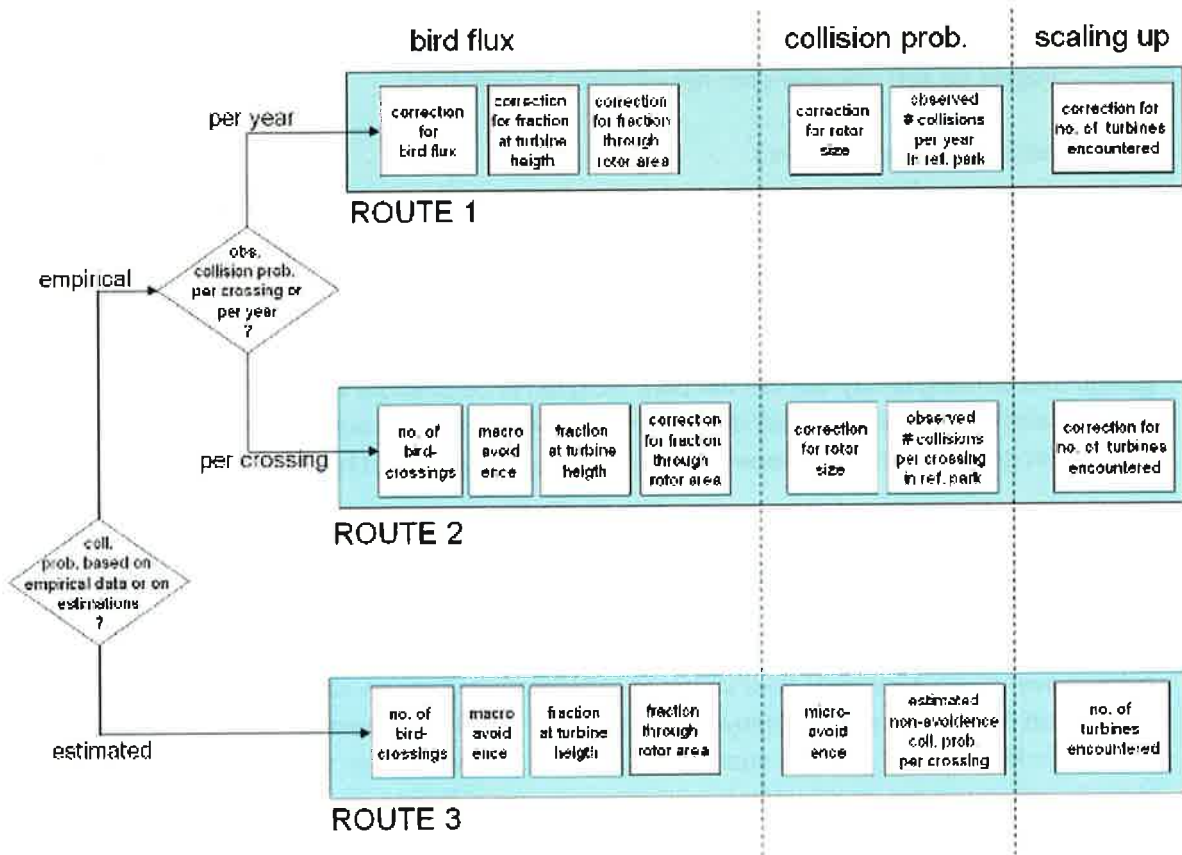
bird flux

collision prob.

scaling up

per year

correction for bird flux

correction for fraction at turbine heigth

correction for fraction through rotor area

correction for rotor size

observed # collisions per year in ref. park

correction for no. of turbines encountered

ROUTE 1

empirical

obs. collision prob. per crossing or per year ?

per crossing

no. of bird-crossings

macro avoid ence

fraction at turbine heigth

correcton for fracton through rotor area

correction for rotor size

observed # collisions per crossing in ref. park

correction for no. of turbines encountered

ROUTE 2

coll. prob. based on empirical data or on estimations ?

estimated

no. of bird-crossings

macro avoid ence

fraction at turbine heigth

fraction through rotor area

micro-avoid ence

estimated non-avoidence coll. prob per crossing

no. of turbines encountered

ROUTE 3